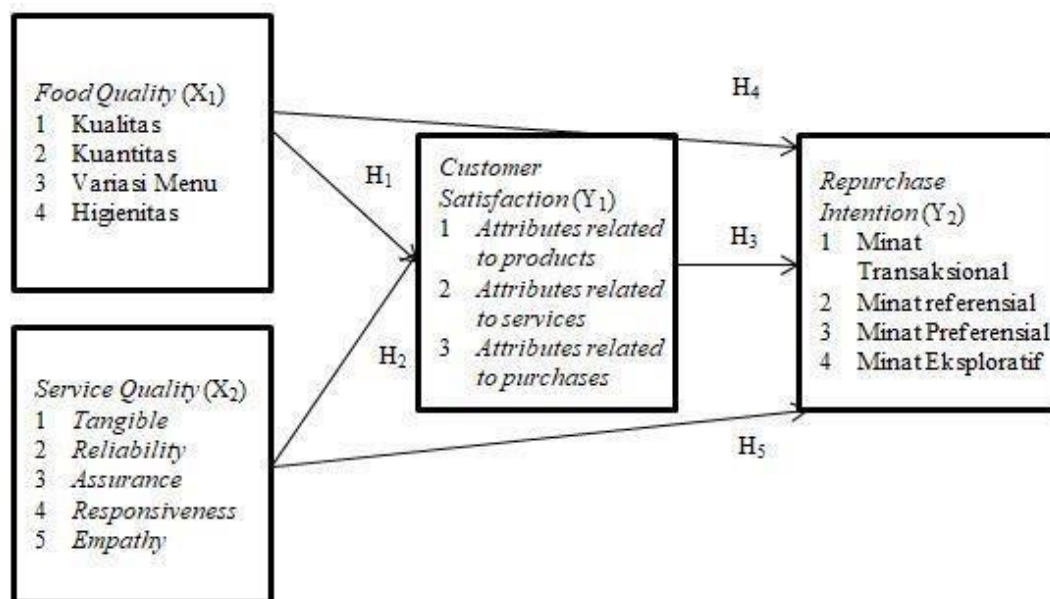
Food Quality ($X_1$)
1 Kualitas
2 Kuantitas
3 Variasi Menu
4 Higienitas

$H_4$

$H_1$

Customer Satisfaction ($Y_1$)
1 Attributes related to products
2 Attributes related to services
3 Attributes related to purchases

$H_3$

Repurchase Intention ($Y_2$)
1 Minat Transaksional
2 Minat referensial
3 Minat Preferensial
4 Minat Eksploratif

$H_2$

Service Quality ($X_2$)
1 Tangible
2 Reliability
3 Assurance
4 Responsiveness
5 Empathy

$H_5$